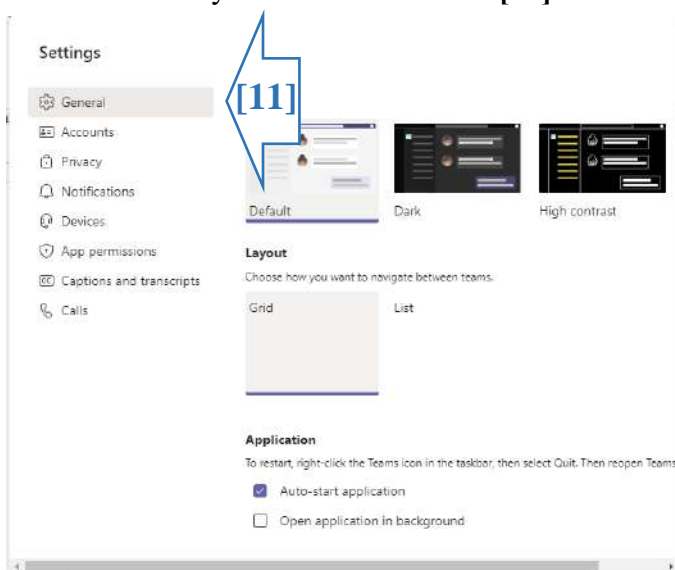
y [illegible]

Settings

[11]

General
Accounts
Privacy
Notifications
Devices
App permissions
Captions and transcripts
Calls

Default
Dark
High contrast

Layout
Choose how you want to navigate between teams.

Grid
List

Application
To restart, right-click the Teams icon in the taskbar, then select Quit. Then reopen Teams

Auto-start application
Open application in background